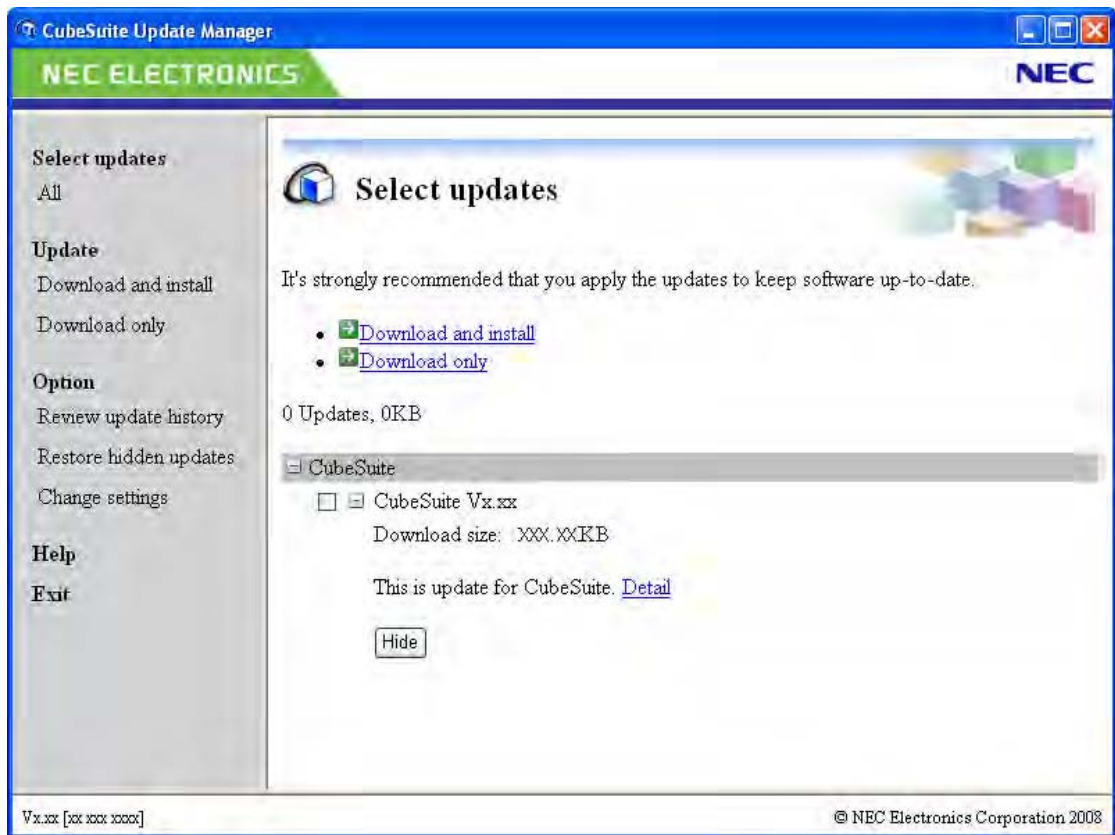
CubeSuite Update Manager

NEC ELECTRONICS

NEC

Select updates
All

Update
Download and install
Download only

Option
Review update history
Restore hidden updates
Change settings

Help

Exit

Select updates

It's strongly recommended that you apply the updates to keep software up-to-date.

- Download and install
- Download only

0 Updates, 0KB

CubeSuite

CubeSuite Vx.xx

Download size: XXX.XXKB

This is update for CubeSuite. Detail

Hide

Vx.xx [xx xxx xxxx]

© NEC Electronics Corporation 2008